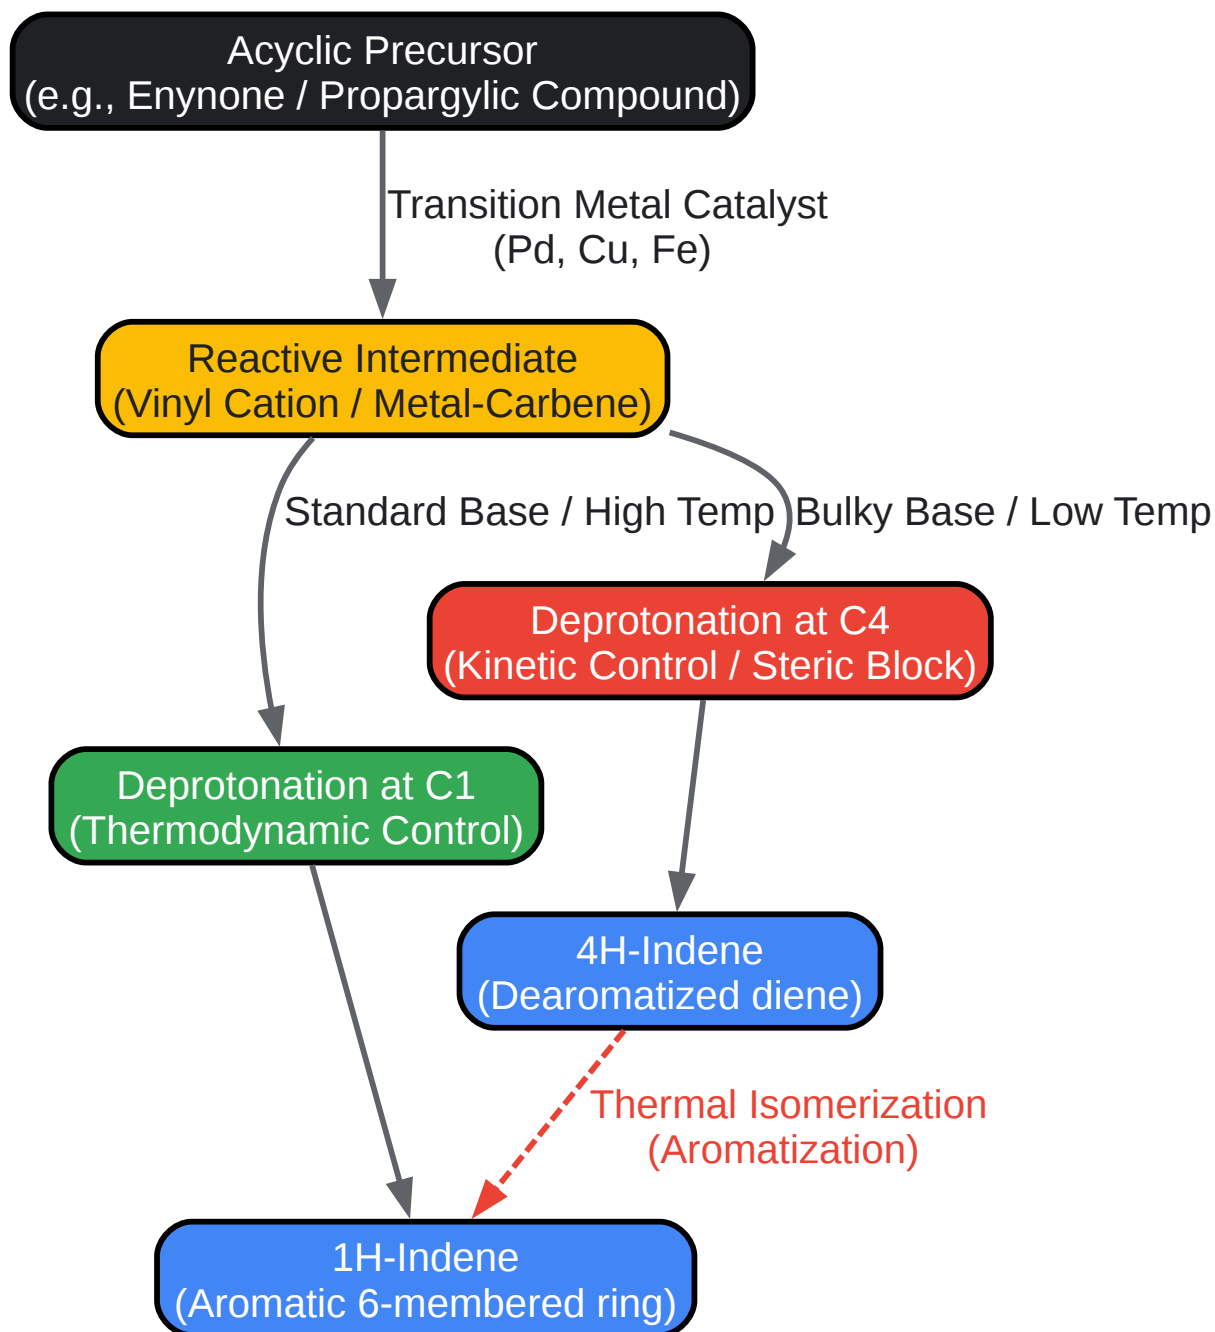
Acyclic Precursor
(e.g., Enynone / Propargylic Compound)

Transition Metal Catalyst
(Pd, Cu, Fe)

Reactive Intermediate
(Vinyl Cation / Metal-Carbene)

Standard Base / High Temp

Bulky Base / Low Temp

Deprotonation at C4
(Kinetic Control / Steric Block)

Deprotonation at C1
(Thermodynamic Control)

4H-Indene
(Dearomatized diene)

Thermal Isomerization
(Aromatization)

1H-Indene
(Aromatic 6-membered ring)